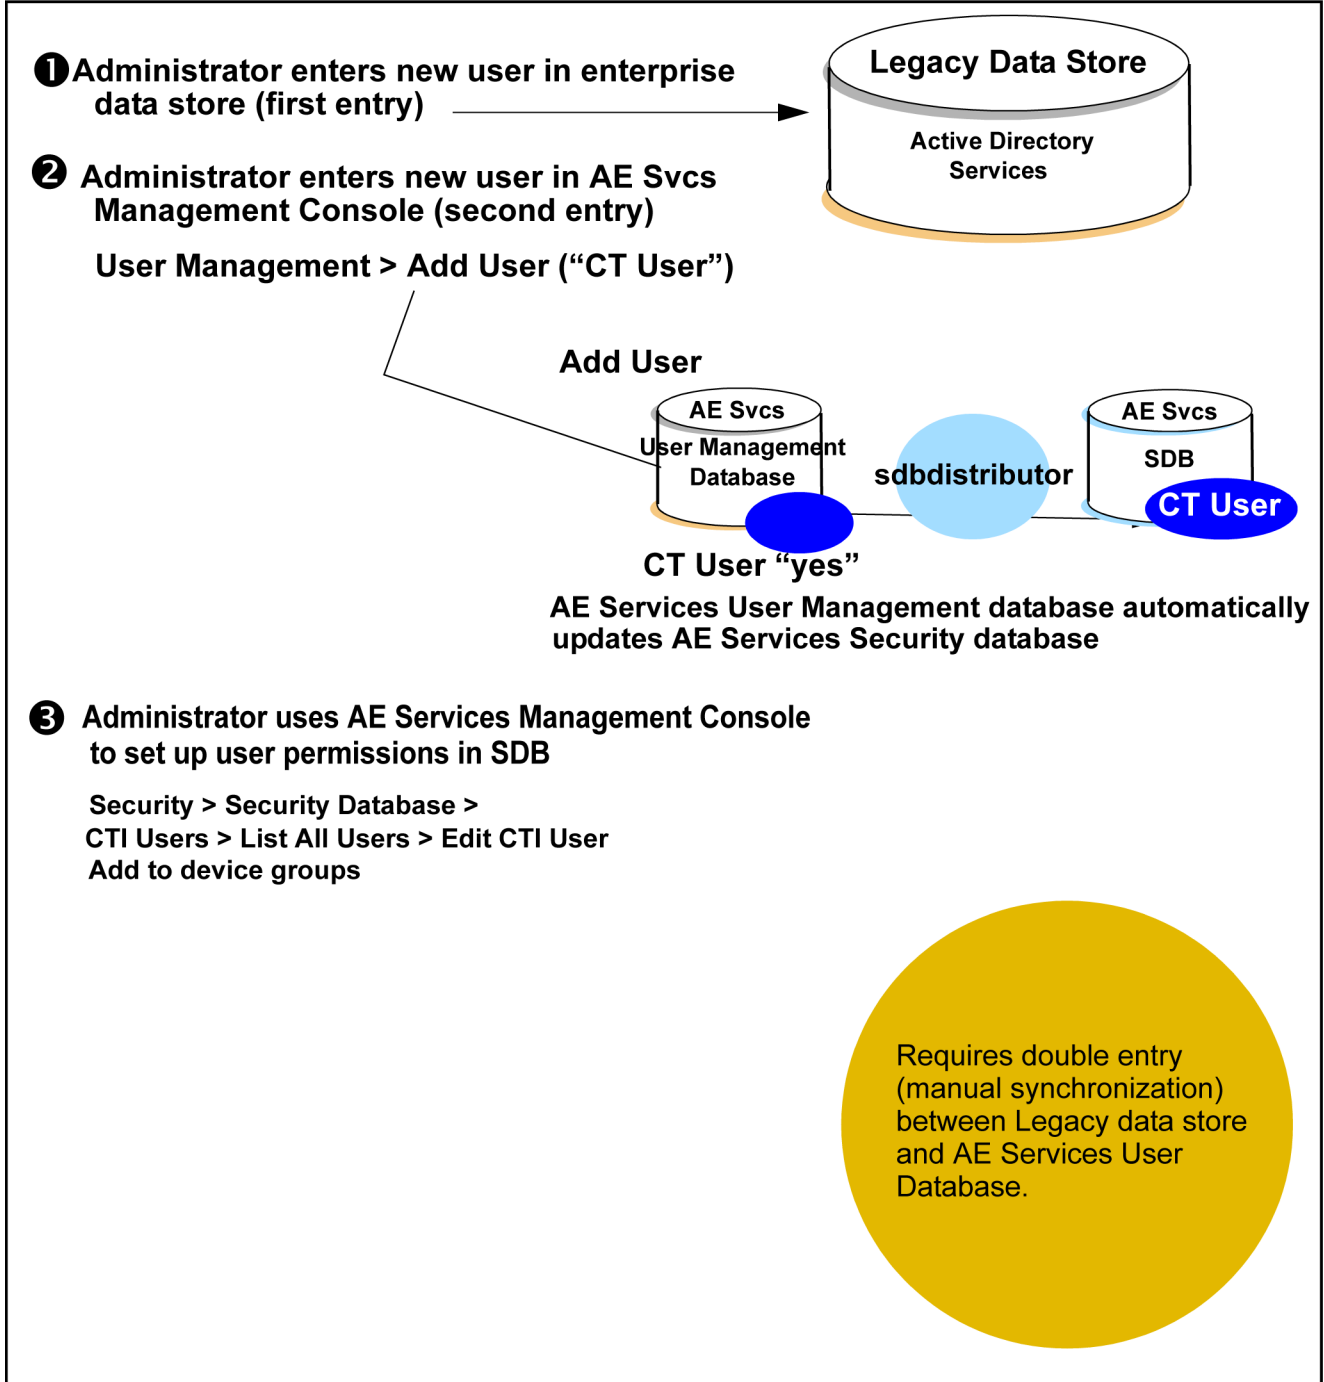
❶Administrator enters new user in enterprise data store (first entry)

Legacy Data Store

Active Directory Services

❷ Administrator enters new user in AE Svcs Management Console (second entry)

User Management > Add User (“CT User”)

Add User

AE Svcs
User Management
Database

sdbdistributor

AE Svcs
SDB

CT User

CT User “yes”

AE Services User Management database automatically updates AE Services Security database

❸ Administrator uses AE Services Management Console to set up user permissions in SDB

Security > Security Database >
CTI Users > List All Users > Edit CTI User
Add to device groups

Requires double entry (manual synchronization) between Legacy data store and AE Services User Database.